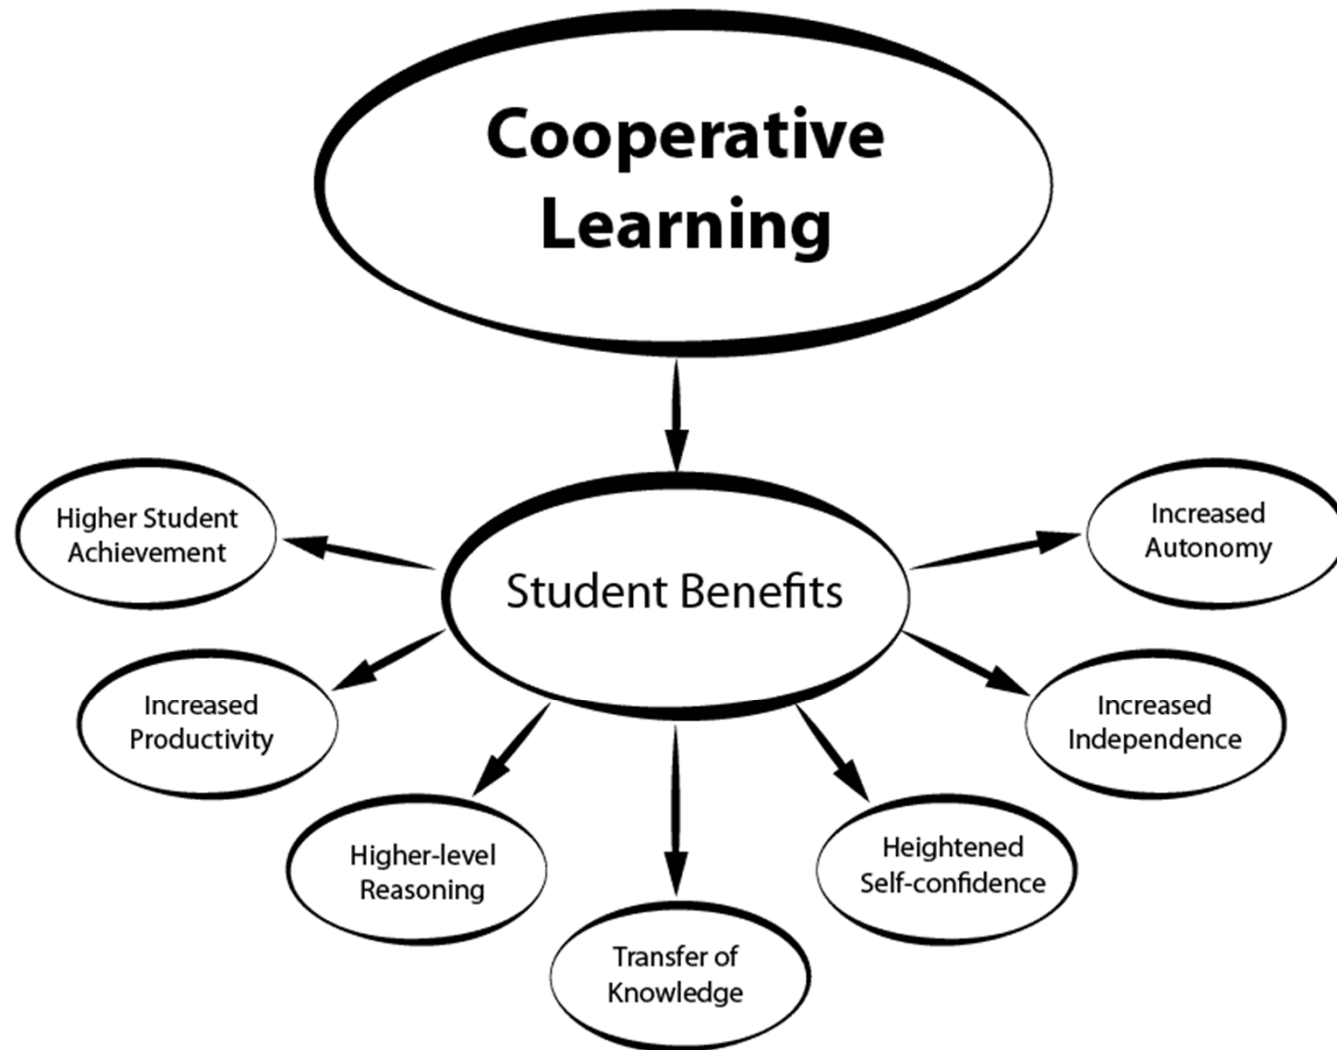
Cooperative Learning

Student Benefits

Higher Student Achievement

Increased Autonomy

Increased Productivity

Increased Independence

Higher-level Reasoning

Heightened Self-confidence

Transfer of Knowledge